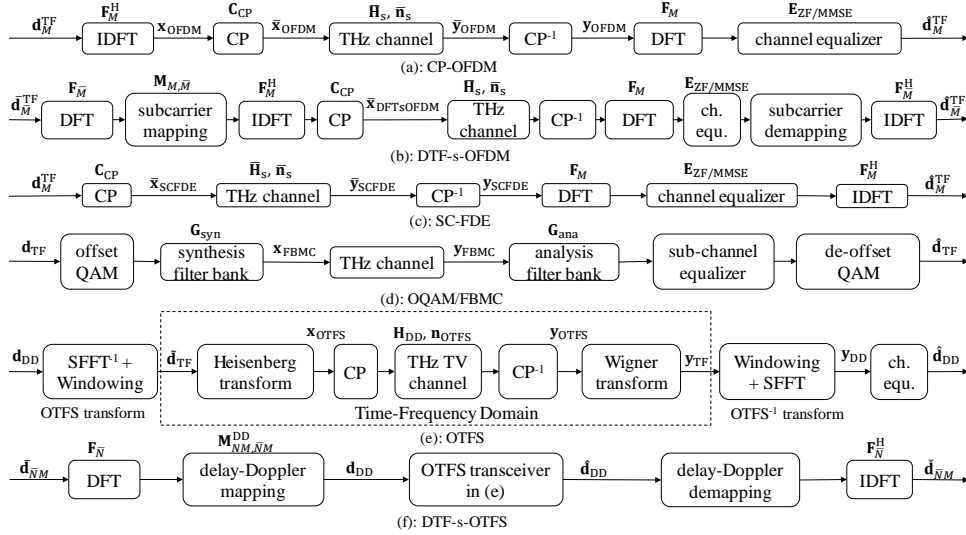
$\mathbf{d}_M^{\mathrm{TF}}$ $\mathbf{F}_M^{\mathrm{H}}$ IDFT $\mathbf{x}_{\mathrm{OFDM}}$ $\mathbf{C}_{\mathrm{CP}}$ CP $\bar{\mathbf{x}}_{\mathrm{OFDM}}$ $\bar{\mathbf{H}}_{\mathrm{s}}$, $\bar{\mathbf{n}}_{\mathrm{s}}$ THz channel $\bar{\mathbf{y}}_{\mathrm{OFDM}}$ CP$^{-1}$ $\mathbf{y}_{\mathrm{OFDM}}$ $\mathbf{F}_M$ DFT $\mathbf{E}_{\mathrm{ZF/MMSE}}$ channel equalizer $\hat{\mathbf{d}}_M^{\mathrm{TF}}$

(a): CP-OFDM

$\bar{\mathbf{d}}_{\bar{M}}^{\mathrm{TF}}$ $\mathbf{F}_{\bar{M}}$ DFT $\mathbf{M}_{M,\bar{M}}$ subcarrier mapping $\mathbf{F}_M^{\mathrm{H}}$ IDFT $\mathbf{C}_{\mathrm{CP}}$ CP $\bar{\mathbf{x}}_{\mathrm{DFTsOFDM}}$ $\bar{\mathbf{H}}_{\mathrm{s}}$, $\bar{\mathbf{n}}_{\mathrm{s}}$ THz channel CP$^{-1}$ $\mathbf{F}_M$ DFT $\mathbf{E}_{\mathrm{ZF/MMSE}}$ ch. equ. subcarrier demapping $\mathbf{F}_{\bar{M}}^{\mathrm{H}}$ IDFT $\hat{\mathbf{d}}_{\bar{M}}^{\mathrm{TF}}$

(b): DTF-s-OFDM

$\mathbf{d}_M^{\mathrm{TF}}$ $\mathbf{C}_{\mathrm{CP}}$ CP $\bar{\mathbf{x}}_{\mathrm{SCFDE}}$ $\bar{\mathbf{H}}_{\mathrm{s}}$, $\bar{\mathbf{n}}_{\mathrm{s}}$ THz channel $\bar{\mathbf{y}}_{\mathrm{SCFDE}}$ CP$^{-1}$ $\mathbf{y}_{\mathrm{SCFDE}}$ $\mathbf{F}_M$ DFT $\mathbf{E}_{\mathrm{ZF/MMSE}}$ channel equalizer $\mathbf{F}_M^{\mathrm{H}}$ IDFT $\hat{\mathbf{d}}_M^{\mathrm{TF}}$

(c): SC-FDE

$\mathbf{d}_{\mathrm{TF}}$ offset QAM $\mathbf{G}_{\mathrm{syn}}$ synthesis filter bank $\mathbf{x}_{\mathrm{FBMC}}$ THz channel $\mathbf{y}_{\mathrm{FBMC}}$ $\mathbf{G}_{\mathrm{ana}}$ analysis filter bank sub-channel equalizer de-offset QAM $\hat{\mathbf{d}}_{\mathrm{TF}}$

(d): OQAM/FBMC

$\mathbf{d}_{\mathrm{DD}}$ SFFT$^{-1}$ + Windowing OTFS transform $\check{\mathbf{d}}_{\mathrm{TF}}$ Heisenberg transform $\mathbf{x}_{\mathrm{OTFS}}$ CP $\mathbf{H}_{\mathrm{DD}}$, $\mathbf{n}_{\mathrm{OTFS}}$ THz TV channel $\mathbf{y}_{\mathrm{OTFS}}$ CP$^{-1}$ Wigner transform $\mathbf{y}_{\mathrm{TF}}$ Time-Frequency Domain Windowing + SFFT OTFS$^{-1}$ transform $\mathbf{y}_{\mathrm{DD}}$ ch. equ. $\hat{\mathbf{d}}_{\mathrm{DD}}$

(e): OTFS

$\check{\mathbf{d}}_{\bar{N}M}$ $\mathbf{F}_{\bar{N}}$ DFT $\mathbf{M}_{NM,\bar{N}M}^{\mathrm{DD}}$ delay-Doppler mapping $\mathbf{d}_{\mathrm{DD}}$ OTFS transceiver in (e) $\hat{\mathbf{d}}_{\mathrm{DD}}$ delay-Doppler demapping $\mathbf{F}_{\bar{N}}^{\mathrm{H}}$ IDFT $\check{\mathbf{d}}_{\bar{N}M}$

(f): DTF-s-OTFS